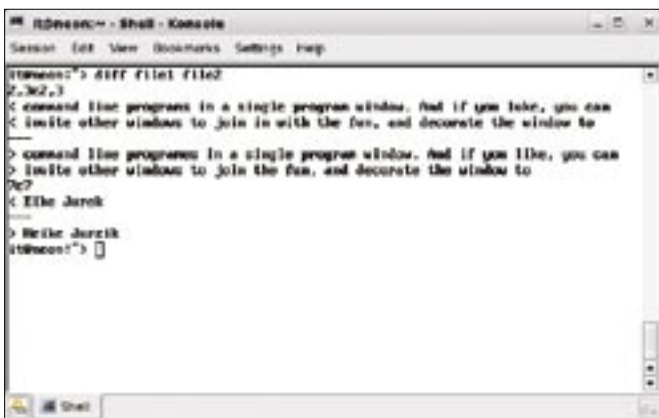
tt@neon:~ - Shell - Konsole

Session Edit View Bookmarks Settings Help

tt@neon:~> diff file1 file2
2,3c2,3
< command line programs in a single program window. And if you like, you can
< invite other windows to join in with the fun, and decorate the window to
---
> command line programmes in a single program window. And if you like, you can
> invite other windows to join the fun, and decorate the window to
7c7
< Elke Jurek
---
> Heike Jurzik
tt@neon:~>

Shell